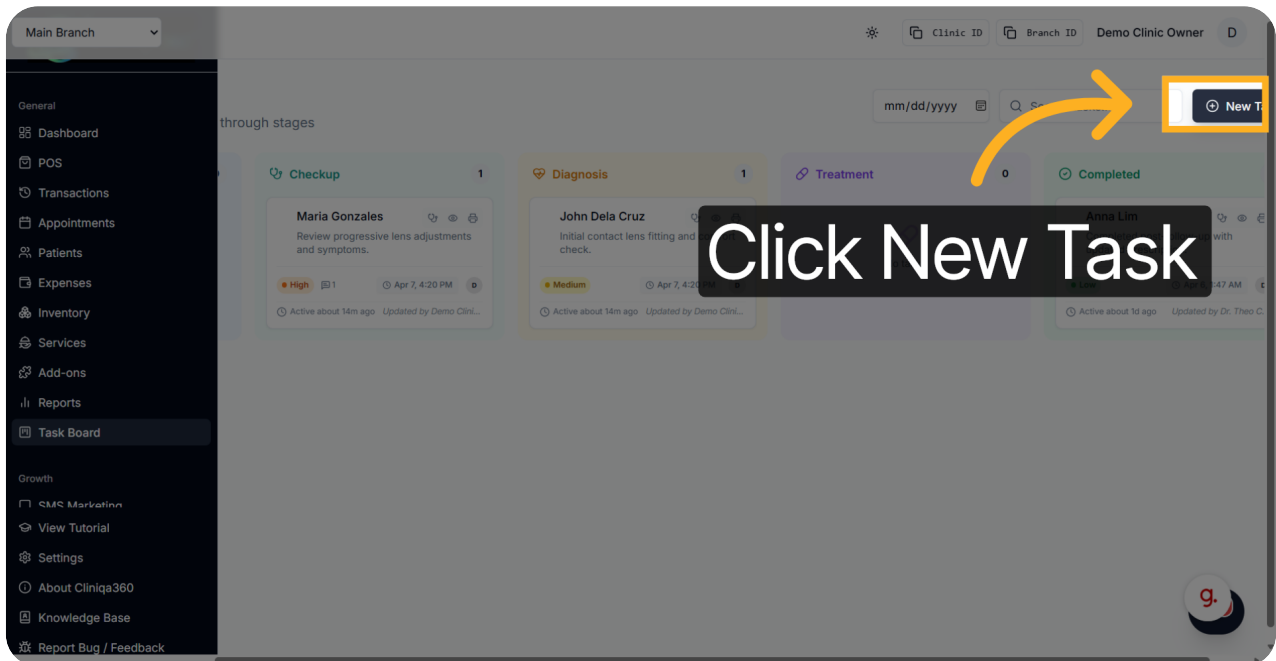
Main Branch

Clinic ID Branch ID Demo Clinic Owner D

General
Dashboard
POS
Transactions
Appointments
Patients
Expenses
Inventory
Services
Add-ons
Reports
Task Board

Growth
SMS Marketing
View Tutorial
Settings
About Cliniqa360
Knowledge Base
Report Bug / Feedback

through stages

mm/dd/yyyy

New T

Checkup 1

Maria Gonzales
Review progressive lens adjustments and symptoms.
High 1 Apr 7, 4:20 PM D
Active about 14m ago Updated by Demo Clini...

Diagnosis 1

John Dela Cruz
Initial contact lens fitting and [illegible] check.
Medium Apr 7, 4:20 PM
Active about 14m ago Updated by Demo Clini...

Treatment 0

Completed

Anna Lim
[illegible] with
Low Apr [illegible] 7:47 AM
Active about 1d ago Updated by Dr. Theo C.

Click New Task

g.